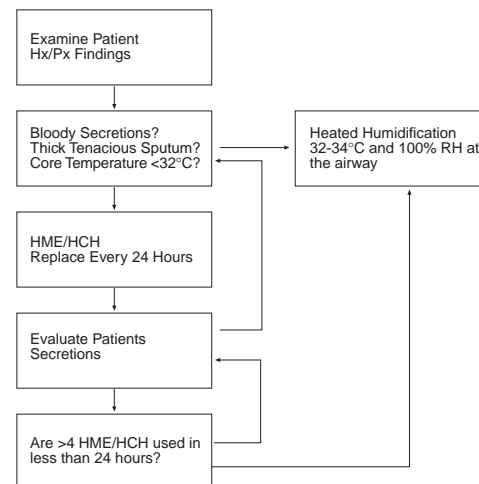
Examine Patient
Hx/Px Findings

Bloody Secretions?
Thick Tenacious Sputum?
Core Temperature <32°C?

Heated Humidification
32-34°C and 100% RH at the airway

HME/HCH
Replace Every 24 Hours

Evaluate Patients
Secretions

Are >4 HME/HCH used in less than 24 hours?